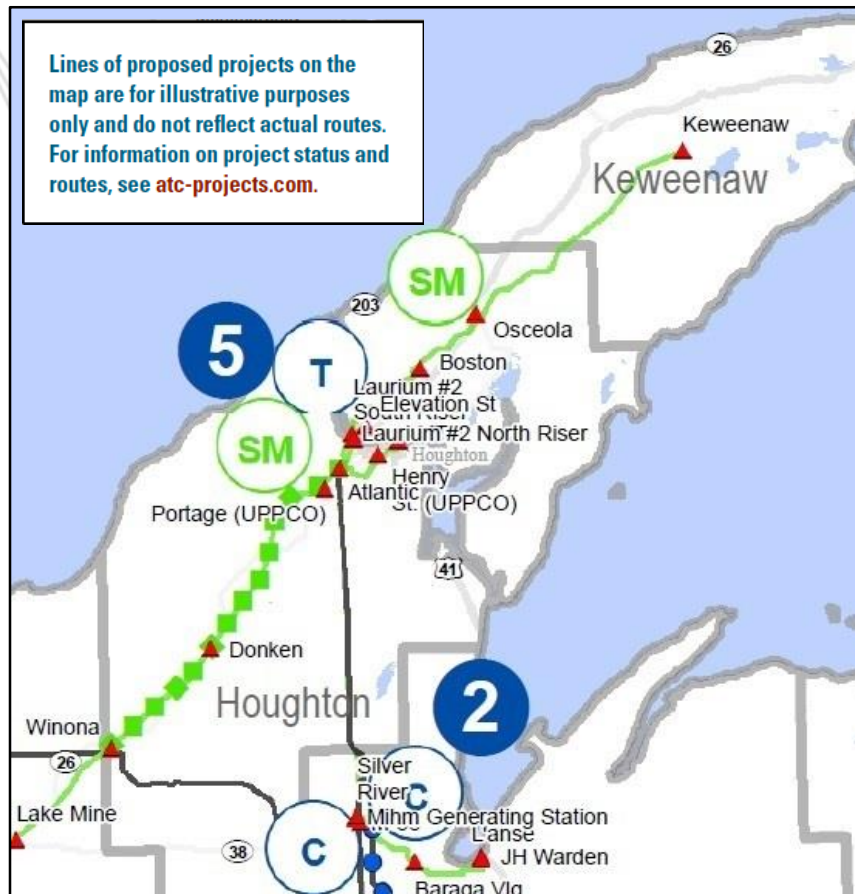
Lines of proposed projects on the map are for illustrative purposes only and do not reflect actual routes. For information on project status and routes, see atc-projects.com.

26

Keweenaw

Keweenaw

SM

203

Osceola

5

T

Boston

Laurium #2 South Riser

Elevation St

SM

Laurium #2 North Riser

Houghton

Henry St. (UPPCO)

Atlantic

Portage (UPPCO)

41

Donken

Houghton

2

Winona

26

Silver River

C

Lake Mine

Mihm Generating Station

L'anse

38

C

JH Warden

Baraga Vlg